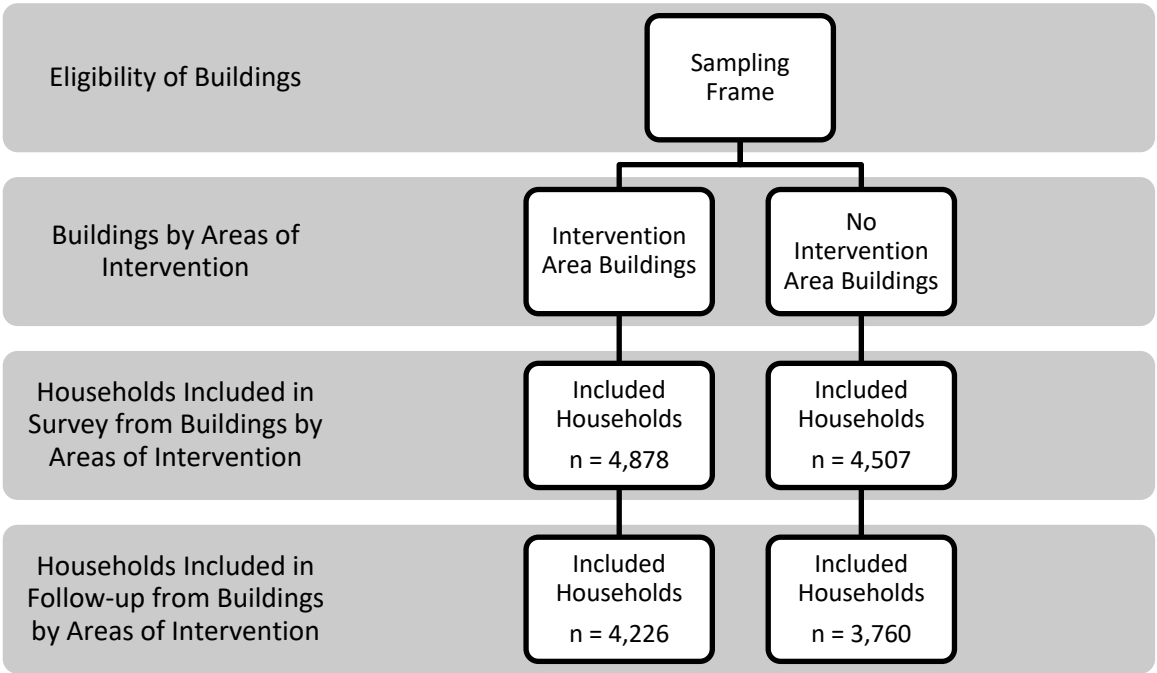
Eligibility of Buildings

Sampling Frame

Buildings by Areas of Intervention

Intervention Area Buildings

No Intervention Area Buildings

Households Included in Survey from Buildings by Areas of Intervention

Included Households
n = 4,878

Included Households
n = 4,507

Households Included in Follow-up from Buildings by Areas of Intervention

Included Households
n = 4,226

Included Households
n = 3,760